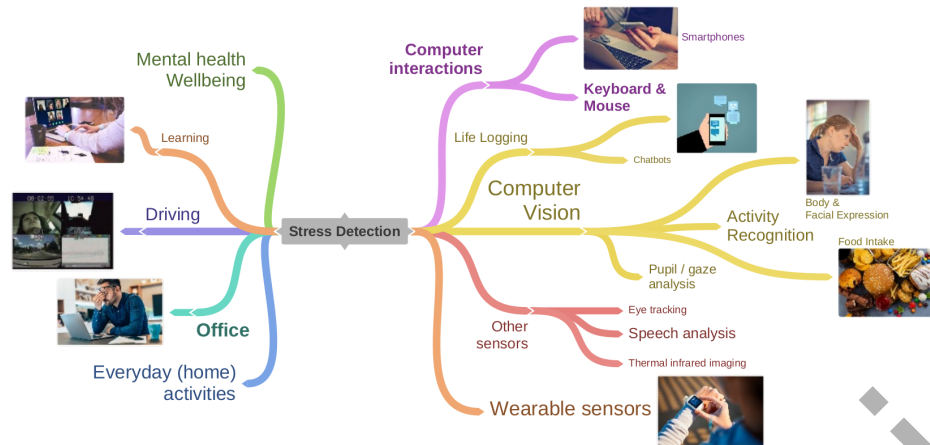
Mental health
Wellbeing

Learning

Driving

Office

Everyday (home)
activities

Stress Detection

Computer
interactions

Smartphones

Keyboard &
Mouse

Life Logging

Chatbots

Computer
Vision

Body &
Facial Expression

Activity
Recognition

Food Intake

Pupil / gaze
analysis

Other
sensors

Eye tracking

Speech analysis

Thermal infrared imaging

Wearable sensors